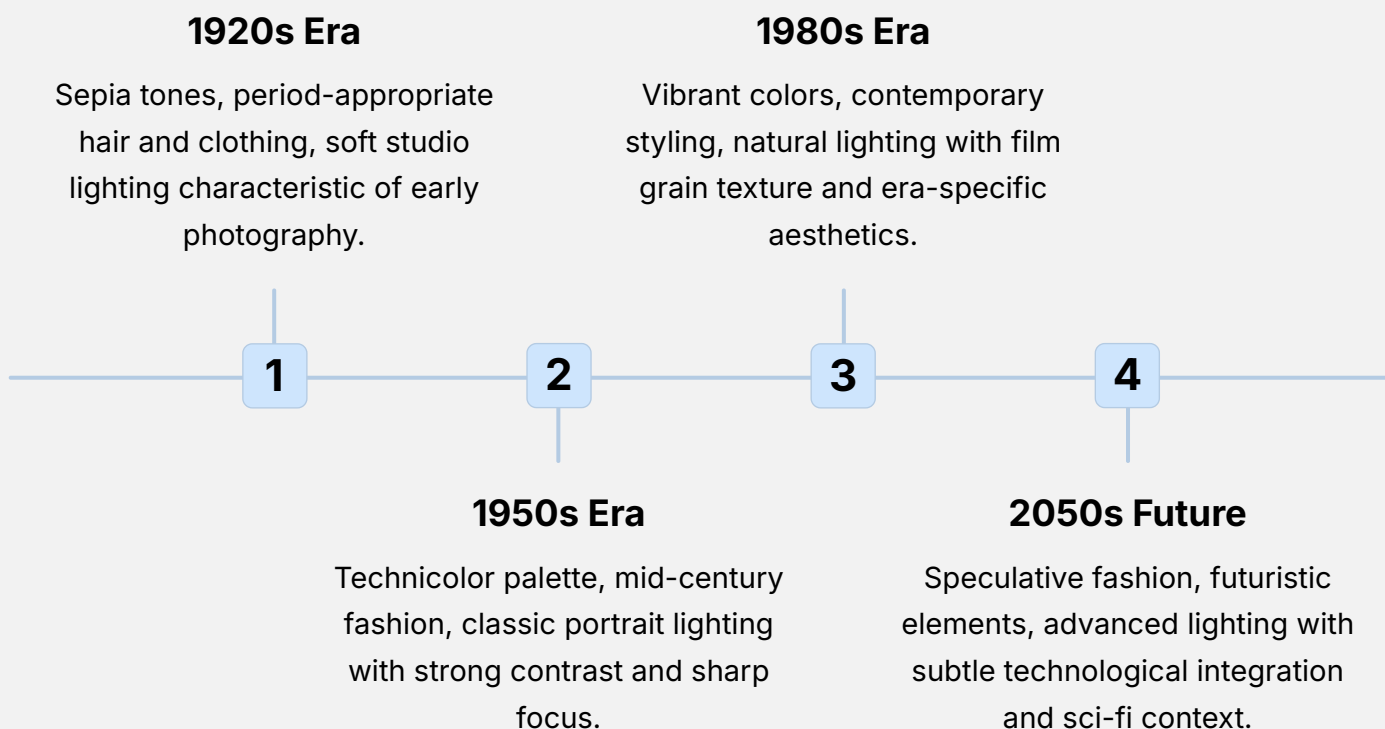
1920s Era

Sepia tones, period-appropriate hair and clothing, soft studio lighting characteristic of early photography.

1980s Era

Vibrant colors, contemporary styling, natural lighting with film grain texture and era-specific aesthetics.

1

2

3

4

1950s Era

Technicolor palette, mid-century fashion, classic portrait lighting with strong contrast and sharp focus.

2050s Future

Speculative fashion, futuristic elements, advanced lighting with subtle technological integration and sci-fi context.